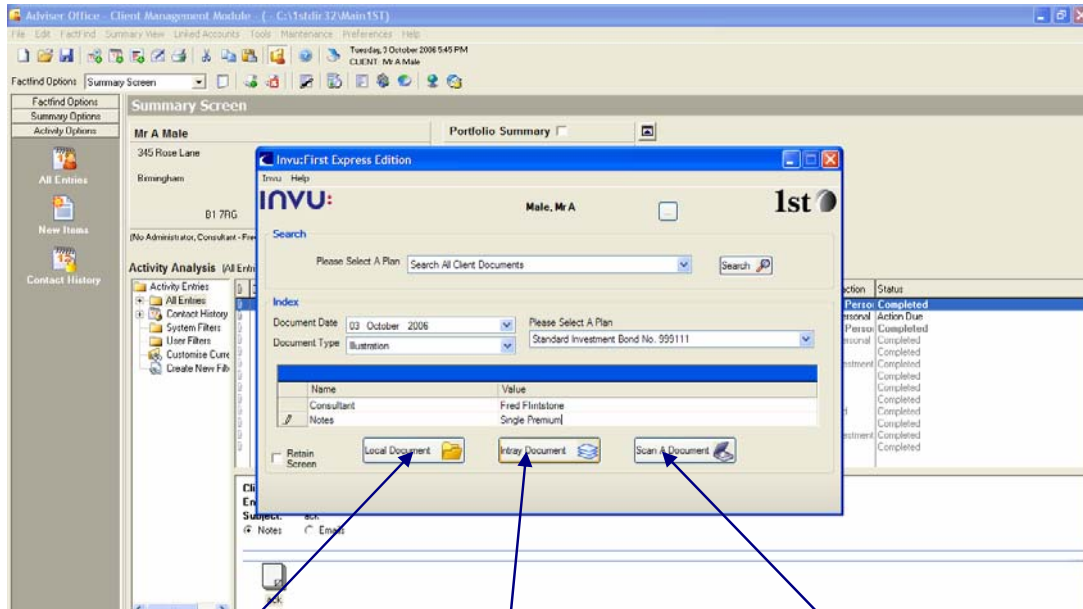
Adviser Office - Client Management Module - ( - C:\1stdir32\Main1ST)

File Edit Factfind Summary View Linked Accounts Tools Maintenance Preferences Help

Tuesday, 3 October 2006 5:45 PM
CLIENT: Mr A Male

Factfind Options Summary Screen

Factfind Options
Summary Options
Activity Options

All Entries
New Items
Contact History

Summary Screen

Mr A Male
345 Rose Lane
Birmingham
B1 7RG
(No Administrator, Consultant - Fre

Portfolio Summary

Activity Analysis (All Entr

Activity Entries
All Entries
Contact History
System Filters
User Filters
Customise Curre
Create New Filt

ction | Status
Persor | Completed
rsonal | Action Due
Persor | Completed
rsonal | Completed
 | Completed
stment | Completed
 | Completed
 | Completed
 | Completed
 | Completed
stment | Completed
 | Completed

Subject: ack
Notes Emails

Invu:First Express Edition
Invu Help
INVU:
Male, Mr A
1st

Search
Please Select A Plan Search All Client Documents Search

Index
Document Date 03 October 2006
Document Type Illustration
Please Select A Plan
Standard Investment Bond No. 999111

| Name | Value |
|---|---|
| Consultant | Fred Flintstone |
| Notes | Single Premium |

Retain Screen
Local Document
Intray Document
Scan A Document